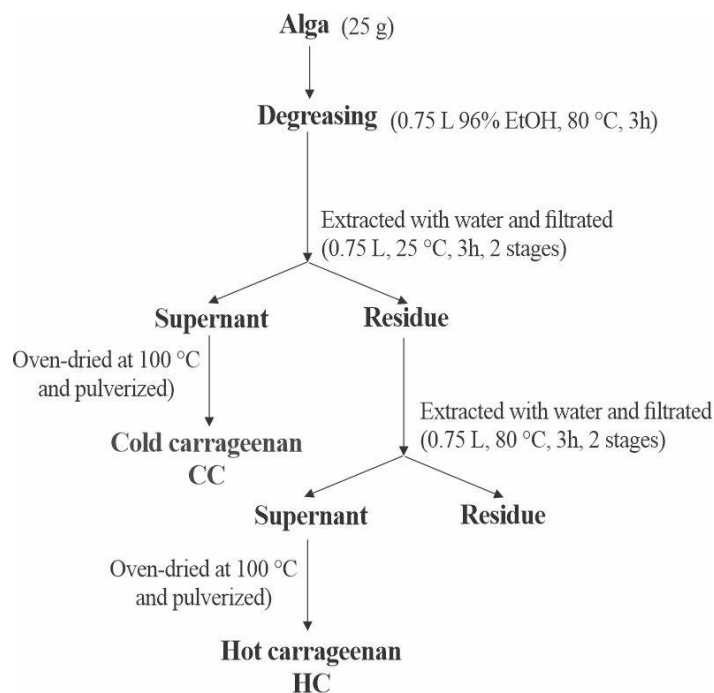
Alga (25 g)

Degreasing (0.75 L 96% EtOH, 80 °C, 3h)

Extracted with water and filtrated (0.75 L, 25 °C, 3h, 2 stages)

Supernant

Residue

Oven-dried at 100 °C and pulverized)

Cold carrageenan CC

Extracted with water and filtrated (0.75 L, 80 °C, 3h, 2 stages)

Supernant

Residue

Oven-dried at 100 °C and pulverized)

Hot carrageenan HC